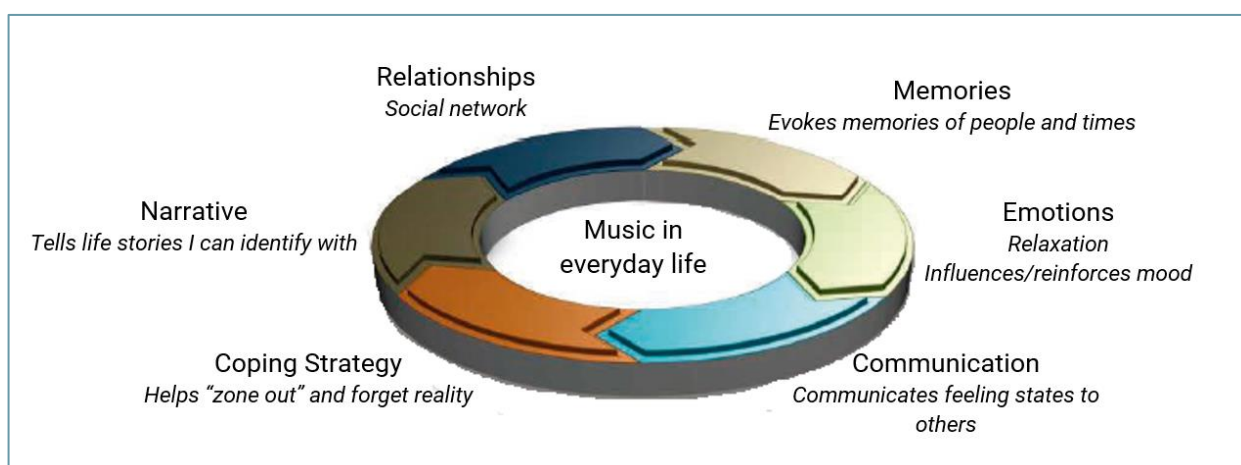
Relationships
Social network

Memories
Evokes memories of people and times

Narrative
Tells life stories I can identify with

Music in everyday life

Emotions
Relaxation
Influences/reinforces mood

Coping Strategy
Helps "zone out" and forget reality

Communication
Communicates feeling states to others